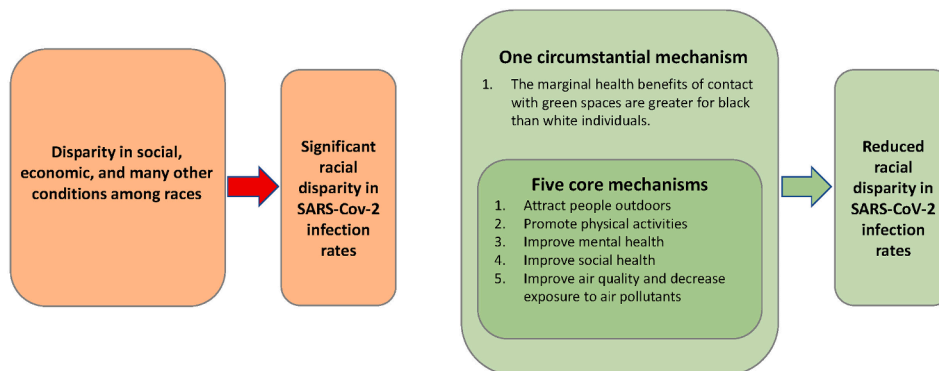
Disparity in social, economic, and many other conditions among races

Significant racial disparity in SARS-Cov-2 infection rates

One circumstantial mechanism

1. The marginal health benefits of contact with green spaces are greater for black than white individuals.

Five core mechanisms

1. Attract people outdoors
2. Promote physical activities
3. Improve mental health
4. Improve social health
5. Improve air quality and decrease exposure to air pollutants

Reduced racial disparity in SARS-CoV-2 infection rates